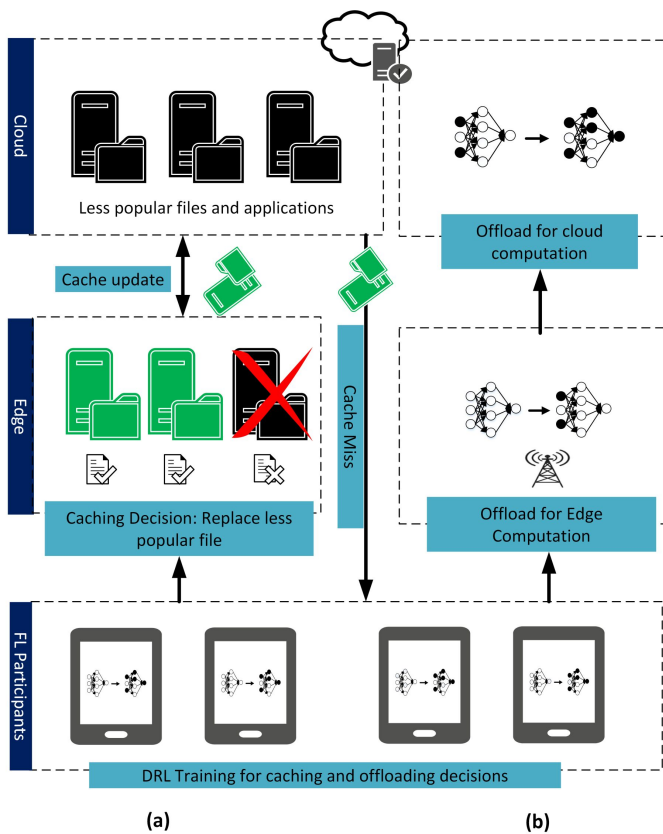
Cloud

Less popular files and applications

Offload for cloud computation

Cache update

Cache Miss

Edge

Caching Decision: Replace less popular file

Offload for Edge Computation

FL Participants

DRL Training for caching and offloading decisions

(a)

(b)